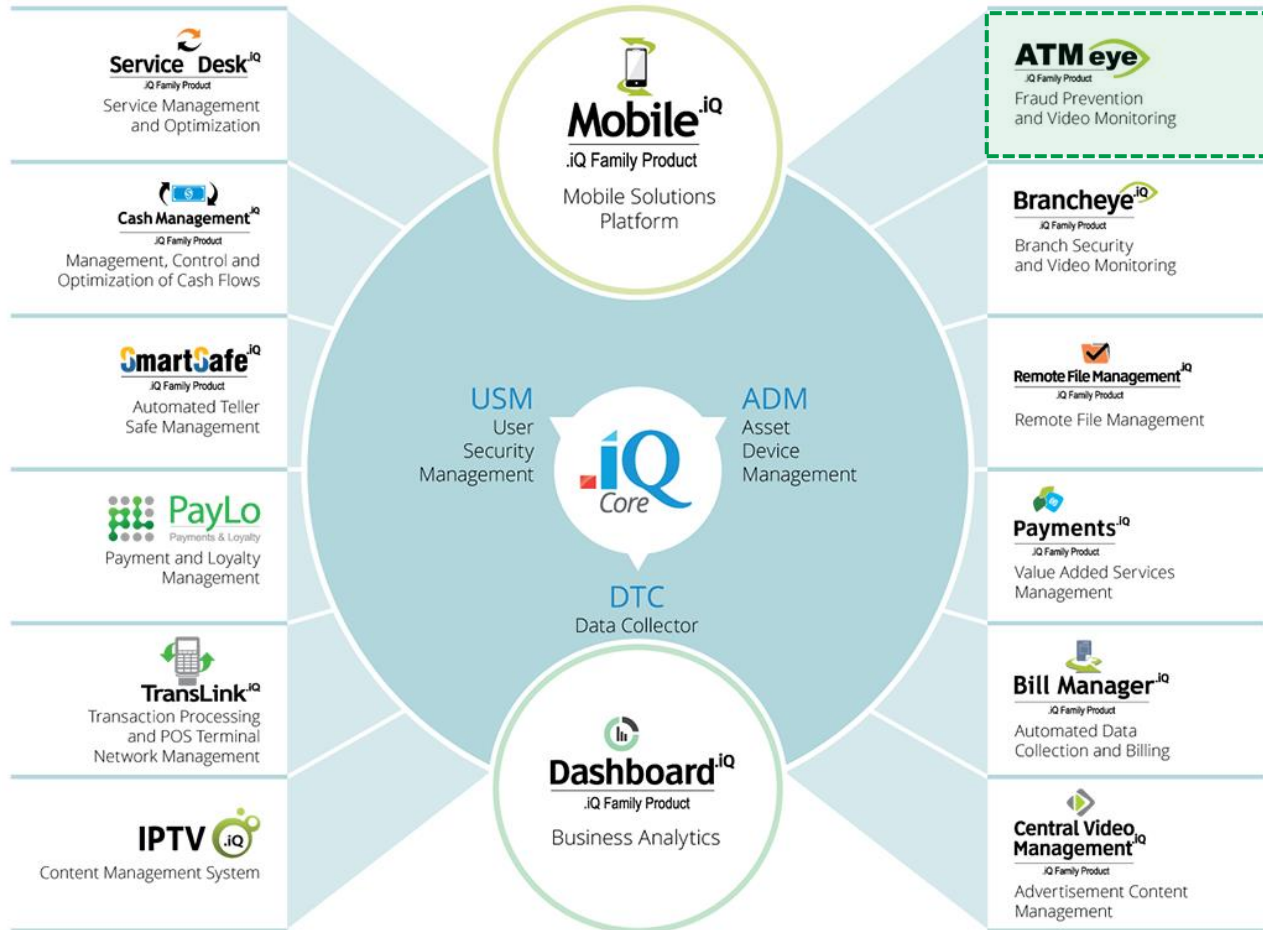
Service Desk.iQ
.iQ Family Product
Service Management and Optimization

Cash Management.iQ
.iQ Family Product
Management, Control and Optimization of Cash Flows

SmartSafe.iQ
.iQ Family Product
Automated Teller Safe Management

PayLo
Payments & Loyalty
Payment and Loyalty Management

TransLink.iQ
Transaction Processing and POS Terminal Network Management

IPTV .iQ
Content Management System

Mobile.iQ
.iQ Family Product
Mobile Solutions Platform

USM
User Security Management

ADM
Asset Device Management

.iQ
Core

DTC
Data Collector

Dashboard.iQ
.iQ Family Product
Business Analytics

ATM eye
.iQ Family Product
Fraud Prevention and Video Monitoring

Brancheye.iQ
.iQ Family Product
Branch Security and Video Monitoring

Remote File Management.iQ
.iQ Family Product
Remote File Management

Payments.iQ
.iQ Family Product
Value Added Services Management

Bill Manager.iQ
.iQ Family Product
Automated Data Collection and Billing

Central Video Management.iQ
.iQ Family Product
Advertisement Content Management